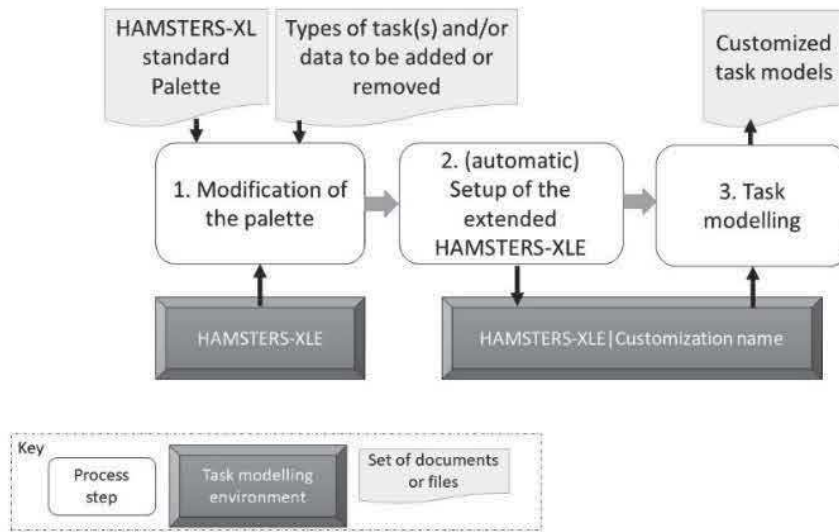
HAMSTERS-XL standard Palette

Types of task(s) and/or data to be added or removed

Customized task models

1. Modification of the palette

2. (automatic) Setup of the extended HAMSTERS-XLE

3. Task modelling

HAMSTERS-XLE

HAMSTERS-XLE|Customization name

Key

Process step

Task modelling environment

Set of documents or files